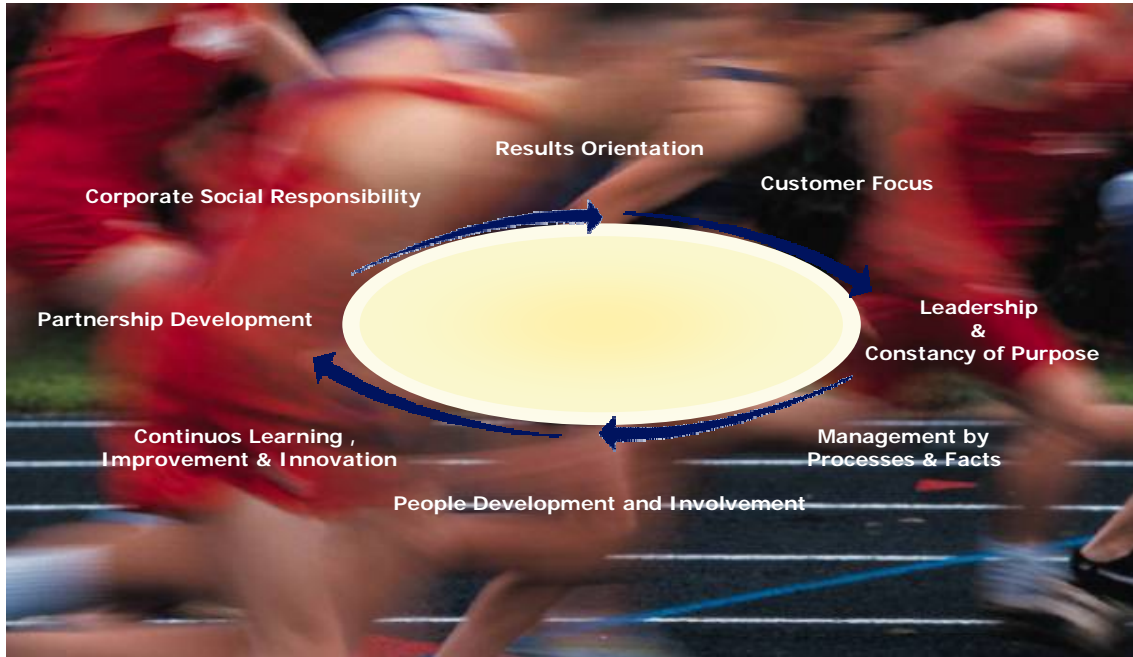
Results Orientation

Customer Focus

Corporate Social Responsibility

Partnership Development

Leadership
&
Constancy of Purpose

Continuos Learning ,
Improvement & Innovation

Management by
Processes & Facts

People Development and Involvement